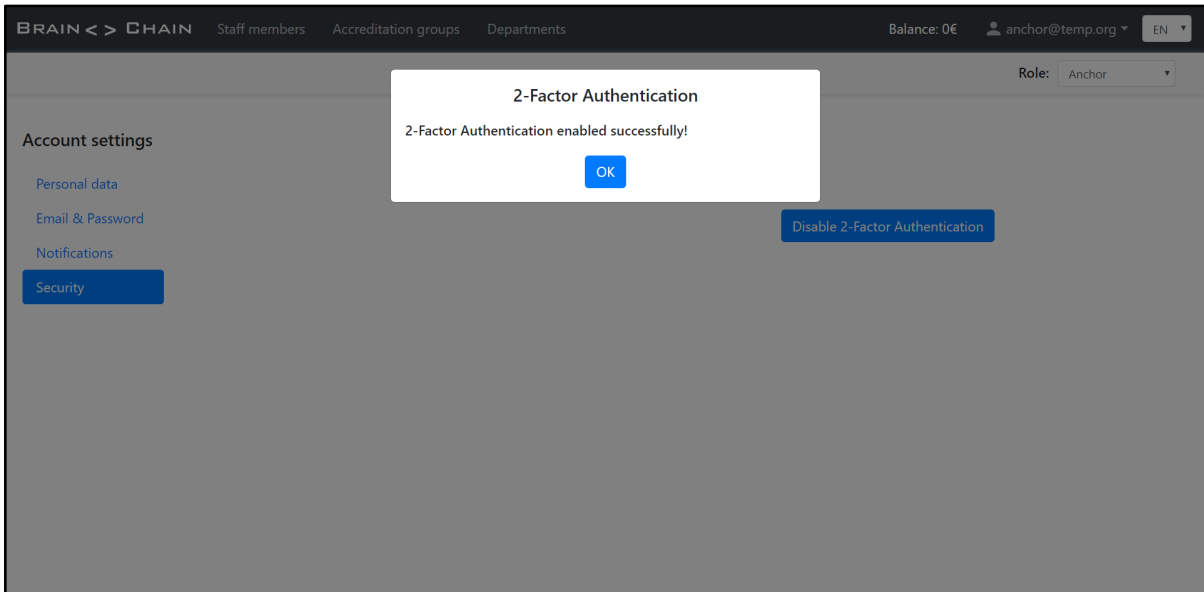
BRAIN < > CHAIN Staff members Accreditation groups Departments Balance: 0€ anchor@temp.org EN

Role: Anchor

2-Factor Authentication

2-Factor Authentication enabled successfully!

OK

Account settings

Personal data

Email & Password

Notifications

Security

Disable 2-Factor Authentication